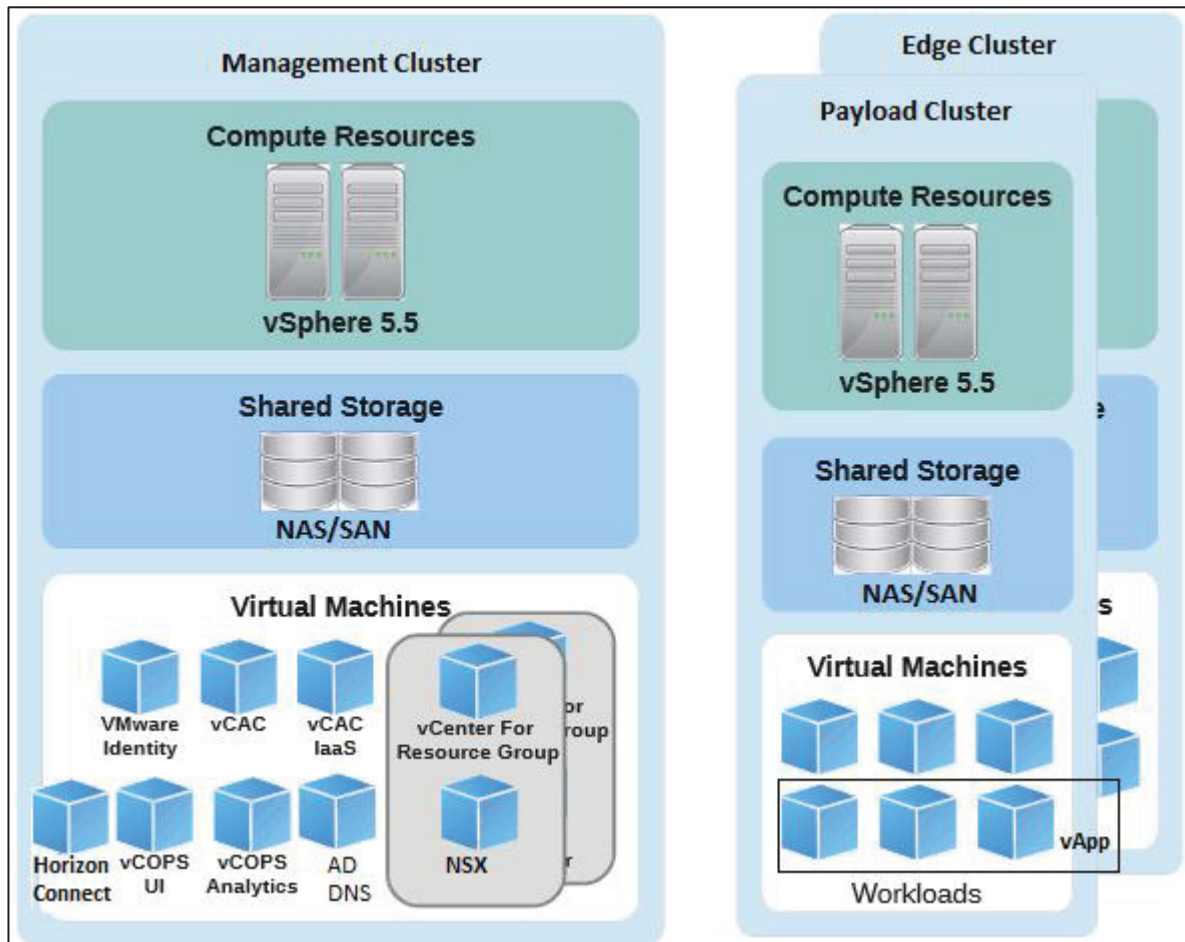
Management Cluster

Compute Resources

vSphere 5.5

Shared Storage

NAS/SAN

Virtual Machines

VMware Identity

vCAC

vCAC IaaS

Horizon Connect

vCOPS UI

vCOPS Analytics

AD DNS

vCenter For Resource Group

NSX

or

roup

r

Edge Cluster

Payload Cluster

Compute Resources

vSphere 5.5

Shared Storage

NAS/SAN

Virtual Machines

vApp

Workloads

e

s